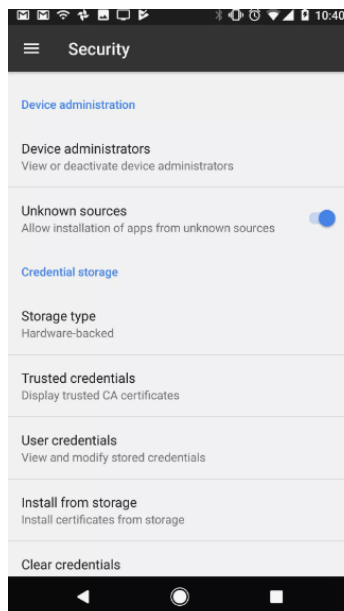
10:40

Security

Device administration

Device administrators
View or deactivate device administrators

Unknown sources
Allow installation of apps from unknown sources

Credential storage

Storage type
Hardware-backed

Trusted credentials
Display trusted CA certificates

User credentials
View and modify stored credentials

Install from storage
Install certificates from storage

Clear credentials